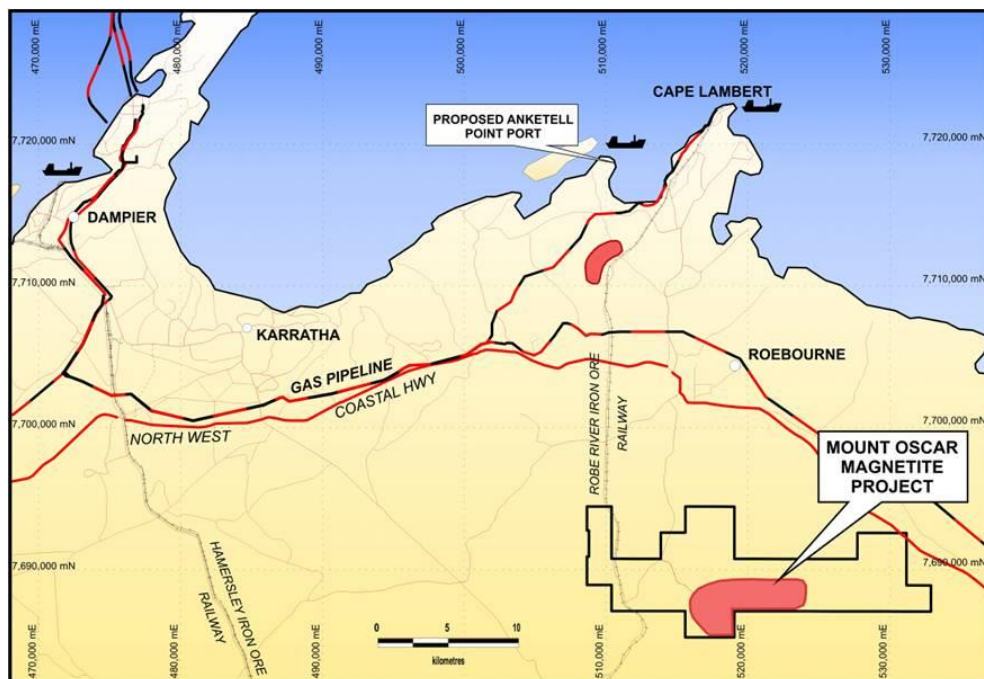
470,000 mE
480,000 mE
490,000 mE
500,000 mE
510,000 mE
520,000 mE
530,000 mE

7,720,000 mN
7,720,000 mN

CAPE LAMBERT

PROPOSED ANKETELL POINT PORT

DAMPIER

7,710,000 mN
7,710,000 mN

KARRATHA

ROEBOURNE

GAS PIPELINE

COASTAL HWY

NORTH WEST

ROBE RIVER IRON ORE RAILWAY

7,700,000 mN
7,700,000 mN

MOUNT OSCAR MAGNETITE PROJECT

7,690,000 mN
7,690,000 mN

HAMERSLEY IRON ORE RAILWAY

0 5 10
kilometres

470,000 mE
480,000 mE
490,000 mE
510,000 mE
520,000 mE
530,000 mE